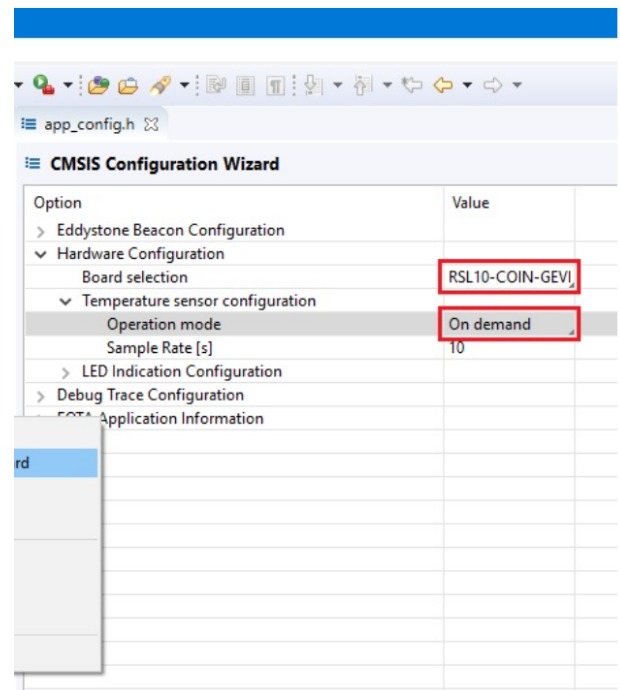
app_config.h

CMSIS Configuration Wizard

| Option | Value |
|---|---|
| Eddystone Beacon Configuration | |
| Hardware Configuration | |
| Board selection | RSL10-COIN-GEVI |
| Temperature sensor configuration | |
| Operation mode | On demand |
| Sample Rate [s] | 10 |
| LED Indication Configuration | |
| Debug Trace Configuration | |
| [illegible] Application Information | |

rd